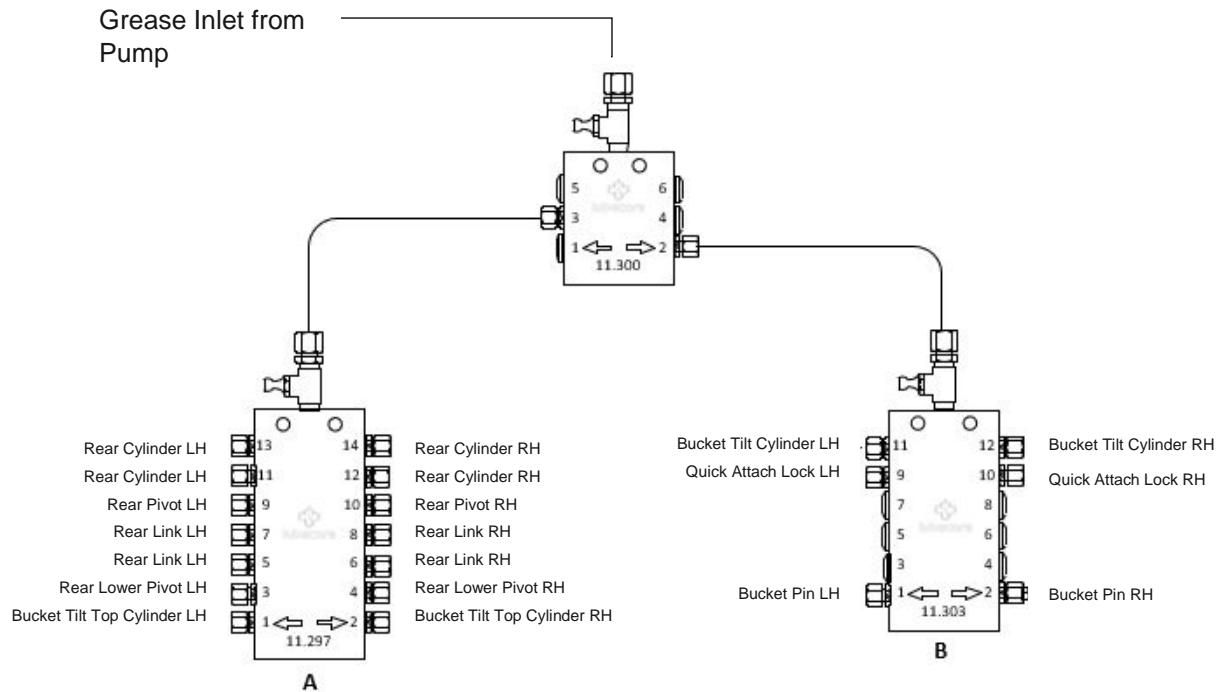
Grease Inlet from Pump

5 6
3 4
1 2
11.300

Rear Cylinder LH 13 14 Rear Cylinder RH
Rear Cylinder LH 11 12 Rear Cylinder RH
Rear Pivot LH 9 10 Rear Pivot RH
Rear Link LH 7 8 Rear Link RH
Rear Link LH 5 6 Rear Link RH
Rear Lower Pivot LH 3 4 Rear Lower Pivot RH
Bucket Tilt Top Cylinder LH 1 2 Bucket Tilt Top Cylinder RH
11.297
A

Bucket Tilt Cylinder LH 11 12 Bucket Tilt Cylinder RH
Quick Attach Lock LH 9 10 Quick Attach Lock RH
7 8
5 6
3 4
Bucket Pin LH 1 2 Bucket Pin RH
11.303
B